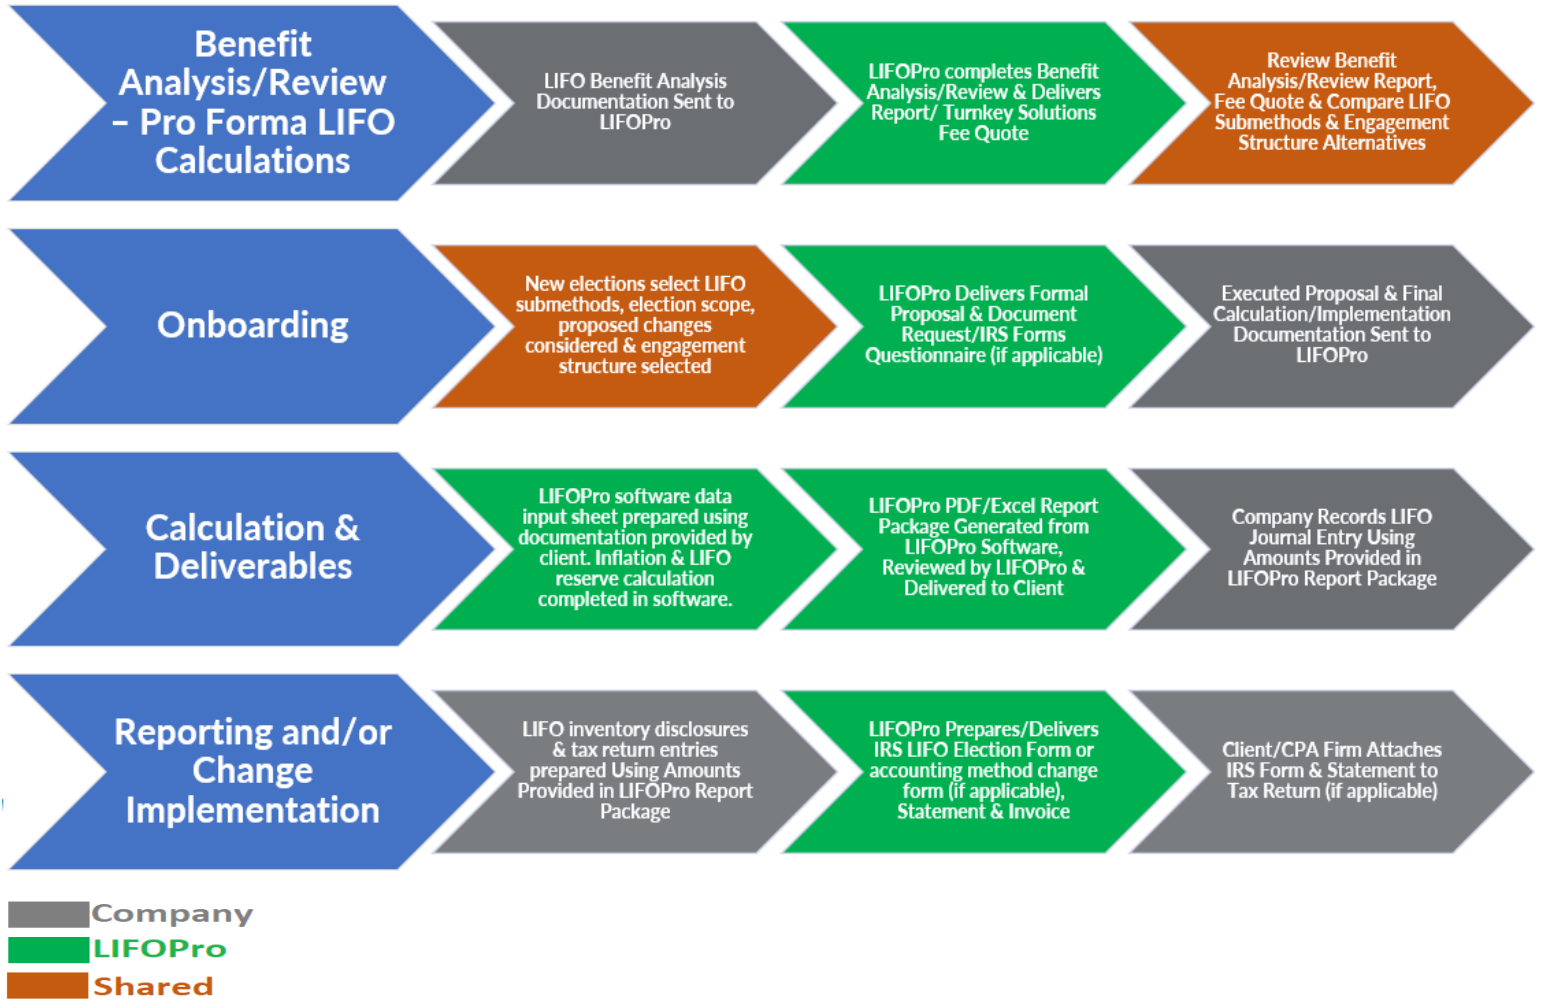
Benefit Analysis/Review – Pro Forma LIFO Calculations

LIFO Benefit Analysis Documentation Sent to LIFOPro

LIFOPro completes Benefit Analysis/Review & Delivers Report/ Turnkey Solutions Fee Quote

Review Benefit Analysis/Review Report, Fee Quote & Compare LIFO Submethods & Engagement Structure Alternatives

Onboarding

New elections select LIFO submethods, election scope, proposed changes considered & engagement structure selected

LIFOPro Delivers Formal Proposal & Document Request/IRS Forms Questionnaire (if applicable)

Executed Proposal & Final Calculation/Implementation Documentation Sent to LIFOPro

Calculation & Deliverables

LIFOPro software data input sheet prepared using documentation provided by client. Inflation & LIFO reserve calculation completed in software.

LIFOPro PDF/Excel Report Package Generated from LIFOPro Software, Reviewed by LIFOPro & Delivered to Client

Company Records LIFO Journal Entry Using Amounts Provided in LIFOPro Report Package

Reporting and/or Change Implementation

LIFO inventory disclosures & tax return entries prepared Using Amounts Provided in LIFOPro Report Package

LIFOPro Prepares/Delivers IRS LIFO Election Form or accounting method change form (if applicable), Statement & Invoice

Client/CPA Firm Attaches IRS Form & Statement to Tax Return (if applicable)

Company
LIFOPro
Shared